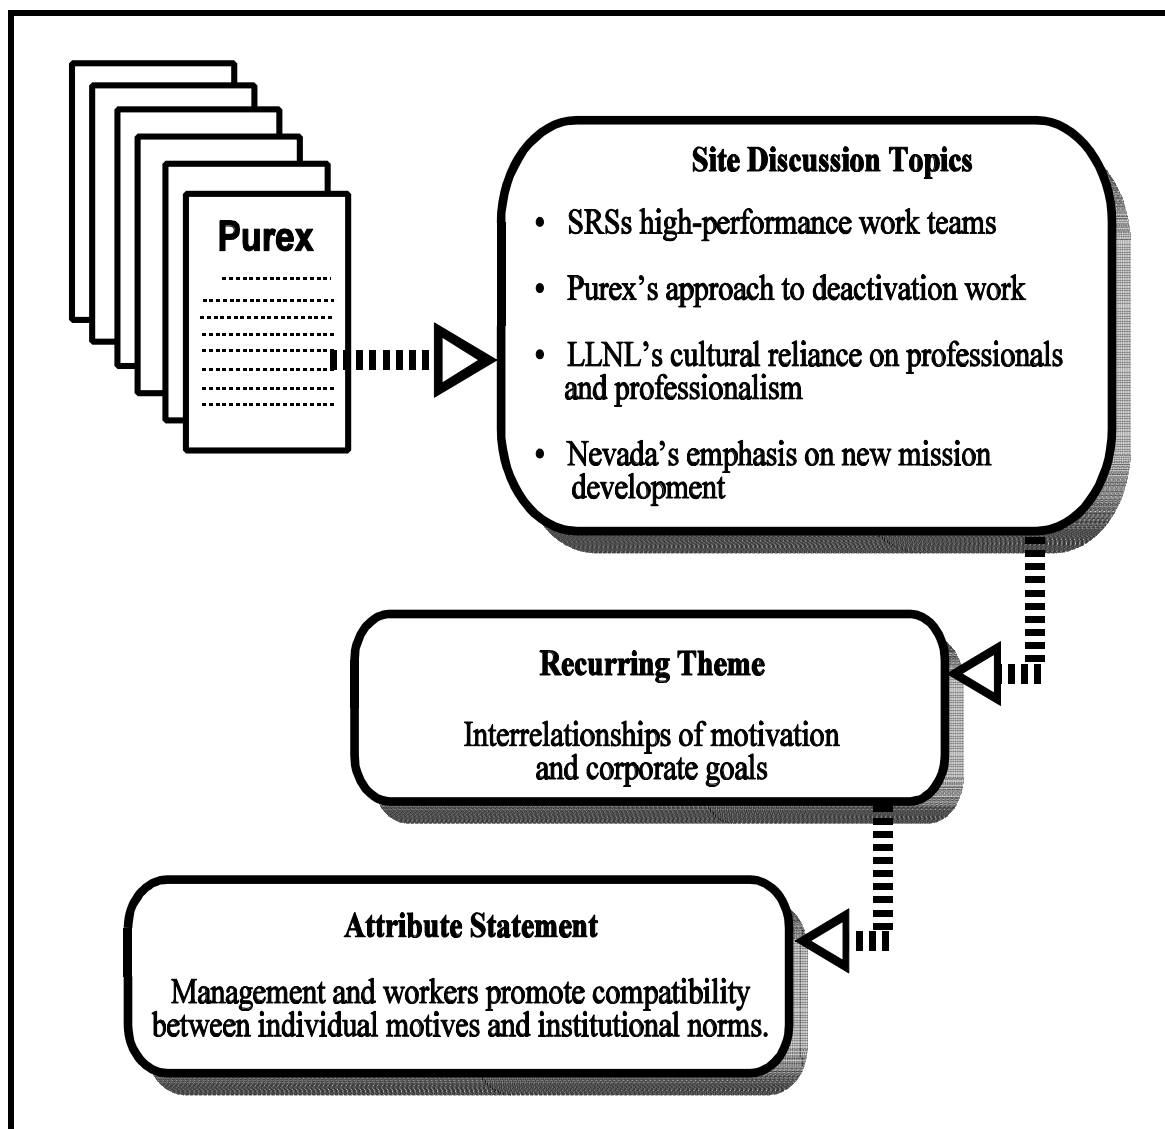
Purex

Site Discussion Topics

• SRSs high-performance work teams

• Purex's approach to deactivation work

• LLNL's cultural reliance on professionals and professionalism

• Nevada's emphasis on new mission development

Recurring Theme

Interrelationships of motivation and corporate goals

Attribute Statement

Management and workers promote compatibility between individual motives and institutional norms.